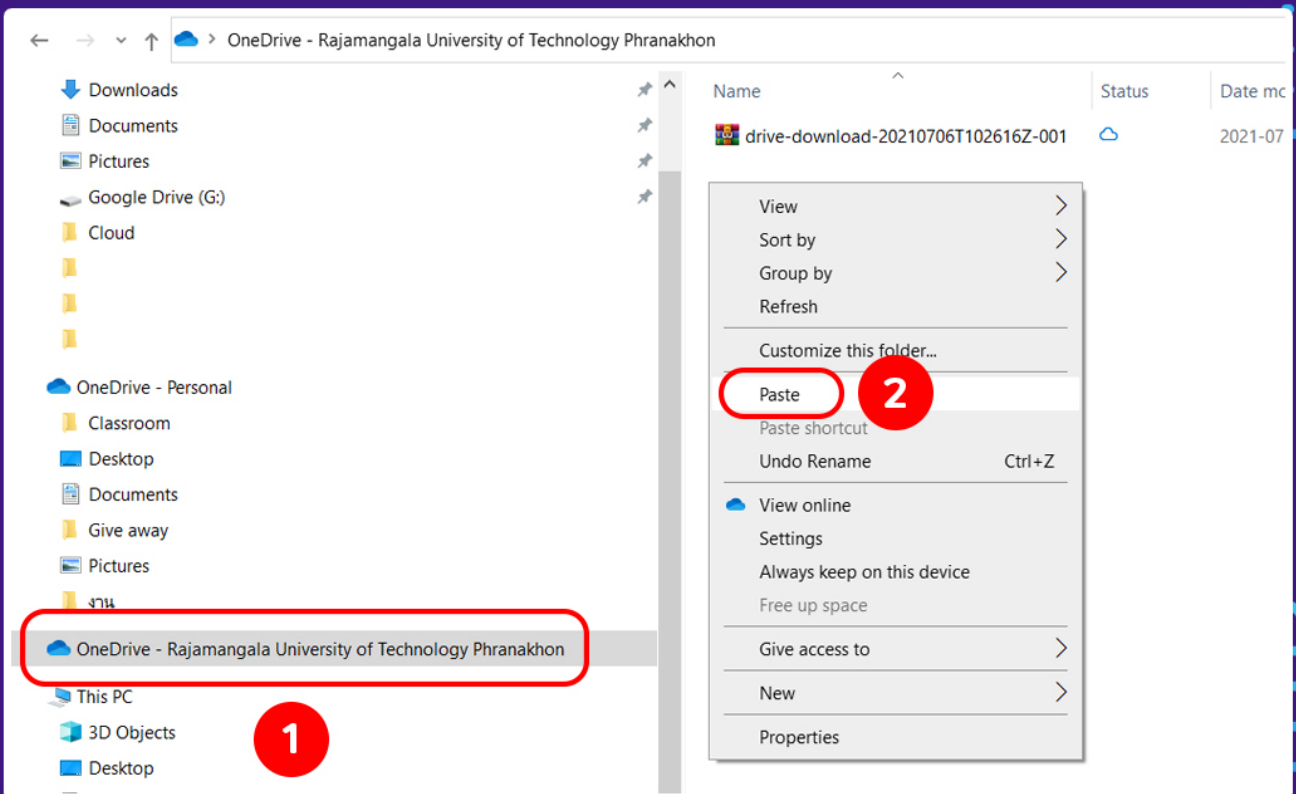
OneDrive - Rajamangala University of Technology Phranakhon

Downloads
Documents
Pictures
Google Drive (G:)
Cloud

OneDrive - Personal
Classroom
Desktop
Documents
Give away
Pictures
งาน

OneDrive - Rajamangala University of Technology Phranakhon
This PC
3D Objects
Desktop

1

| Name | Status | Date mo |
|---|---|---|
| drive-download-20210706T102616Z-001 | | 2021-07 |

View
Sort by
Group by
Refresh
Customize this folder...
Paste
2
Paste shortcut
Undo Rename Ctrl+Z
View online
Settings
Always keep on this device
Free up space
Give access to
New
Properties